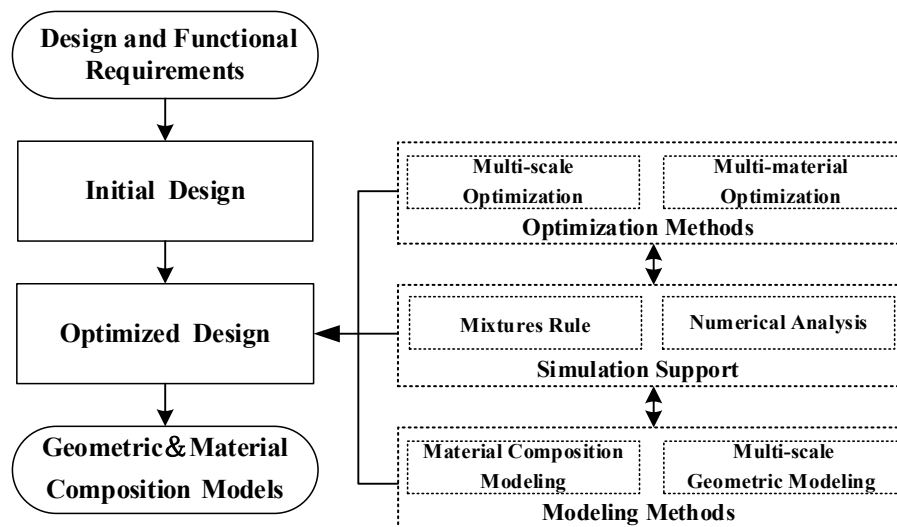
Design and Functional Requirements

Initial Design

Optimized Design

Geometric&Material Composition Models

Multi-scale Optimization

Multi-material Optimization

Optimization Methods

Mixtures Rule

Numerical Analysis

Simulation Support

Material Composition Modeling

Multi-scale Geometric Modeling

Modeling Methods